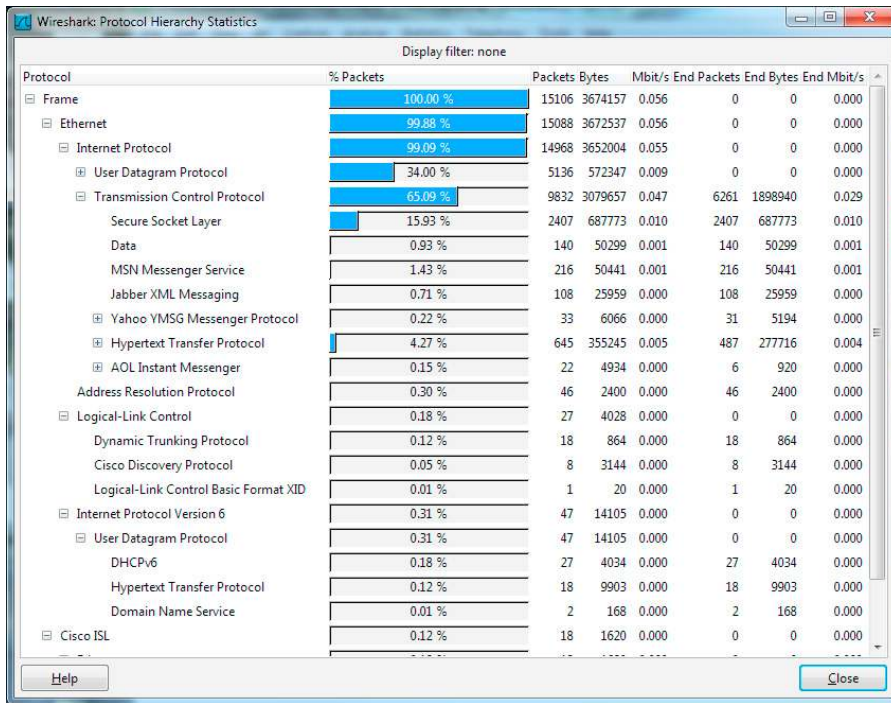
Wireshark: Protocol Hierarchy Statistics

Display filter: none

| Protocol | % Packets | Packets | Bytes | Mbit/s | End Packets | End Bytes | End Mbit/s |
|---|---|---|---|---|---|---|---|
| Frame | 100.00 % | 15106 | 3674157 | 0.056 | 0 | 0 | 0.000 |
| Ethernet | 99.88 % | 15088 | 3672537 | 0.056 | 0 | 0 | 0.000 |
| Internet Protocol | 99.09 % | 14968 | 3652004 | 0.055 | 0 | 0 | 0.000 |
| User Datagram Protocol | 34.00 % | 5136 | 572347 | 0.009 | 0 | 0 | 0.000 |
| Transmission Control Protocol | 65.09 % | 9832 | 3079657 | 0.047 | 6261 | 1898940 | 0.029 |
| Secure Socket Layer | 15.93 % | 2407 | 687773 | 0.010 | 2407 | 687773 | 0.010 |
| Data | 0.93 % | 140 | 50299 | 0.001 | 140 | 50299 | 0.001 |
| MSN Messenger Service | 1.43 % | 216 | 50441 | 0.001 | 216 | 50441 | 0.001 |
| Jabber XML Messaging | 0.71 % | 108 | 25959 | 0.000 | 108 | 25959 | 0.000 |
| Yahoo YMSG Messenger Protocol | 0.22 % | 33 | 6066 | 0.000 | 31 | 5194 | 0.000 |
| Hypertext Transfer Protocol | 4.27 % | 645 | 355245 | 0.005 | 487 | 277716 | 0.004 |
| AOL Instant Messenger | 0.15 % | 22 | 4934 | 0.000 | 6 | 920 | 0.000 |
| Address Resolution Protocol | 0.30 % | 46 | 2400 | 0.000 | 46 | 2400 | 0.000 |
| Logical-Link Control | 0.18 % | 27 | 4028 | 0.000 | 0 | 0 | 0.000 |
| Dynamic Trunking Protocol | 0.12 % | 18 | 864 | 0.000 | 18 | 864 | 0.000 |
| Cisco Discovery Protocol | 0.05 % | 8 | 3144 | 0.000 | 8 | 3144 | 0.000 |
| Logical-Link Control Basic Format XID | 0.01 % | 1 | 20 | 0.000 | 1 | 20 | 0.000 |
| Internet Protocol Version 6 | 0.31 % | 47 | 14105 | 0.000 | 0 | 0 | 0.000 |
| User Datagram Protocol | 0.31 % | 47 | 14105 | 0.000 | 0 | 0 | 0.000 |
| DHCPv6 | 0.18 % | 27 | 4034 | 0.000 | 27 | 4034 | 0.000 |
| Hypertext Transfer Protocol | 0.12 % | 18 | 9903 | 0.000 | 18 | 9903 | 0.000 |
| Domain Name Service | 0.01 % | 2 | 168 | 0.000 | 2 | 168 | 0.000 |
| Cisco ISL | 0.12 % | 18 | 1620 | 0.000 | 0 | 0 | 0.000 |

Help

Close